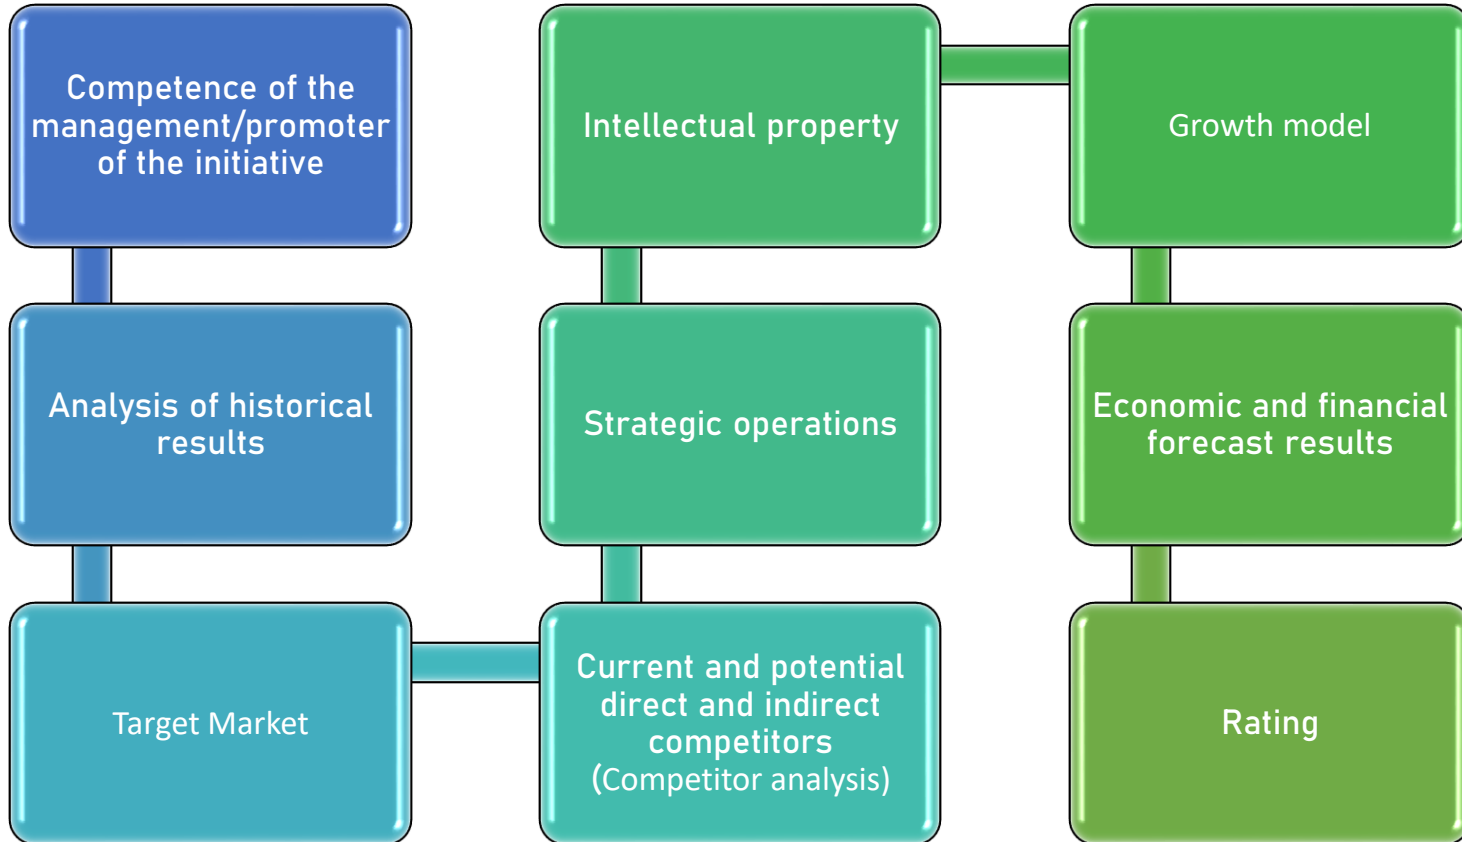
Competence of the management/promoter of the initiative

Analysis of historical results

Target Market

Current and potential direct and indirect competitors (Competitor analysis)

Strategic operations

Intellectual property

Growth model

Economic and financial forecast results

Rating